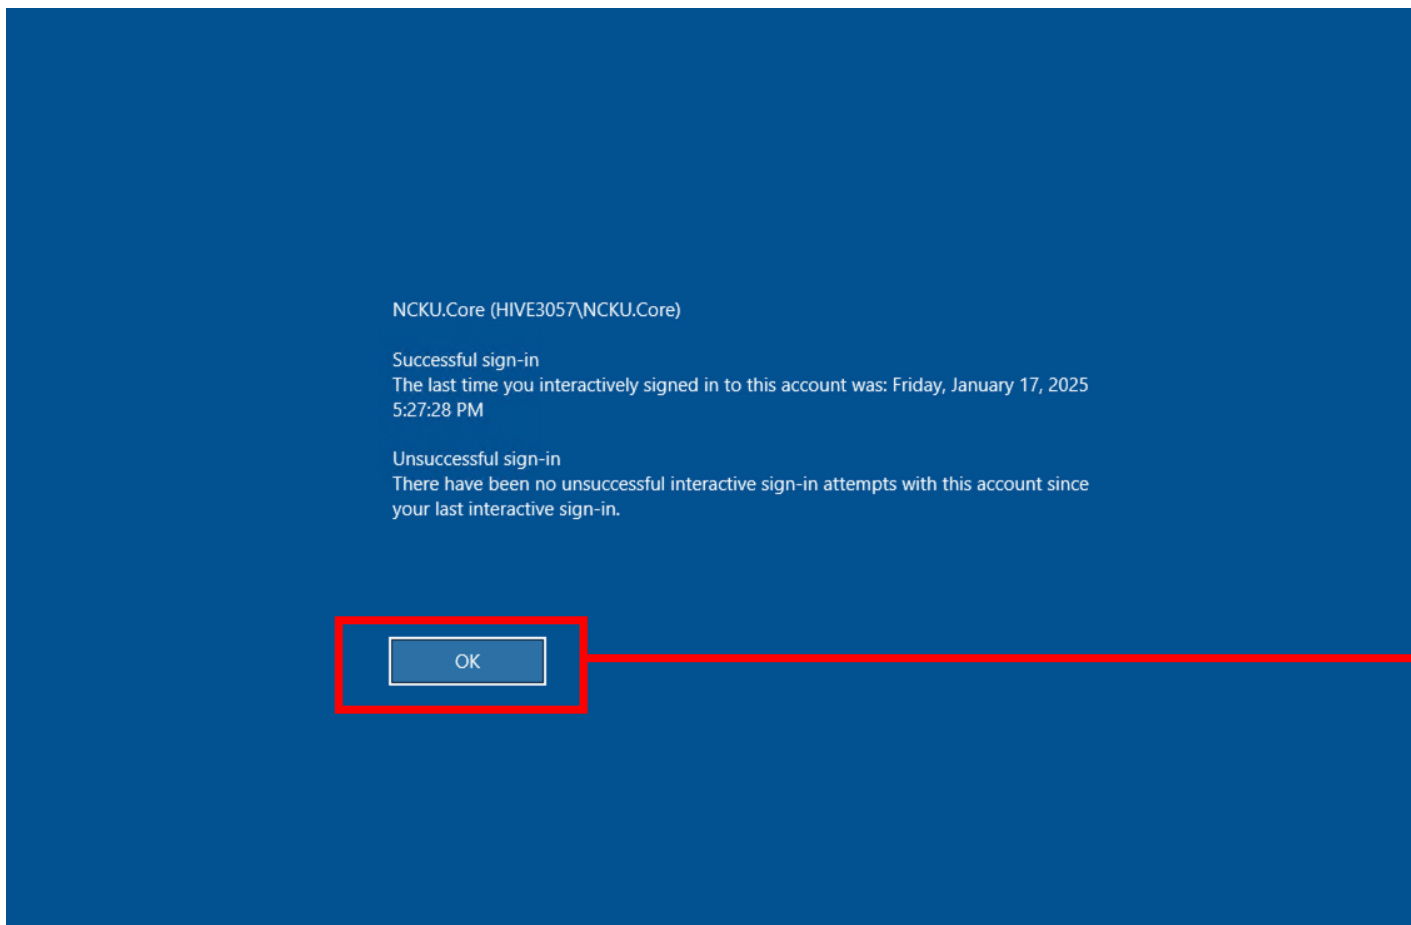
NCKU.Core (HIVE3057\NCKU.Core)

Successful sign-in
The last time you interactively signed in to this account was: Friday, January 17, 2025 5:27:28 PM

Unsuccessful sign-in
There have been no unsuccessful interactive sign-in attempts with this account since your last interactive sign-in.

OK